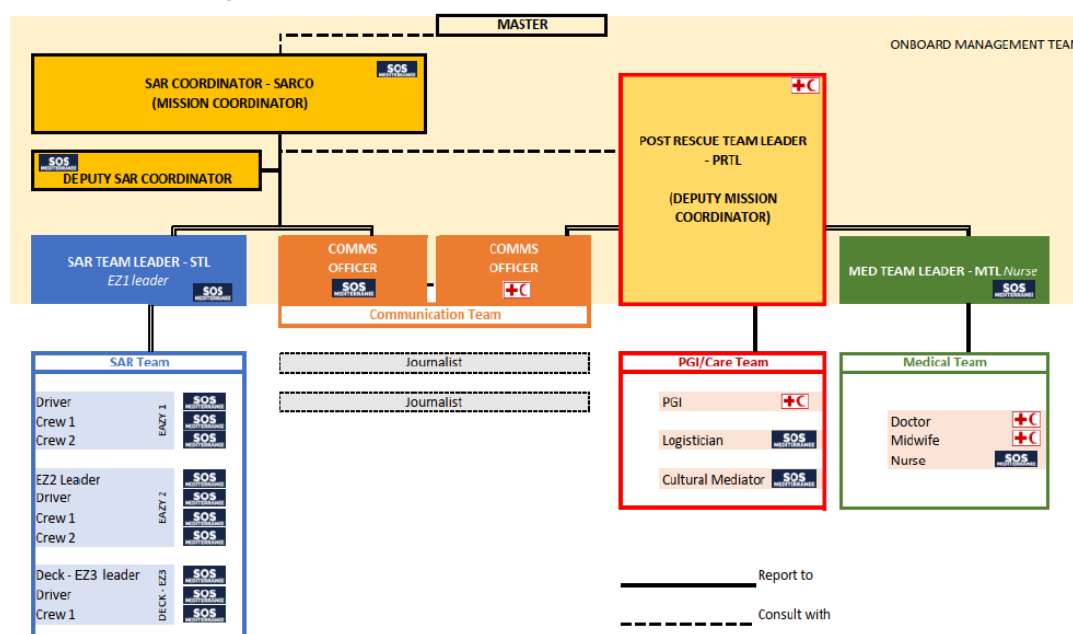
MASTER

ONBOARD MANAGEMENT TEA

SAR COORDINATOR - SARCO (MISSION COORDINATOR)

SOS MEDITERRANEE

SOS MEDITERRANEE

DEPUTY SAR COORDINATOR

POST RESCUE TEAM LEADER - PRTL

(DEPUTY MISSION COORDINATOR)

SAR TEAM LEADER - STL
EZ1 leader

SOS MEDITERRANEE

COMMS OFFICER

SOS MEDITERRANEE

COMMS OFFICER

Communication Team

MED TEAM LEADER - MTL Nurse

SOS MEDITERRANEE

SAR Team

Driver
Crew 1
Crew 2

EAZY 1

SOS MEDITERRANEE
SOS MEDITERRANEE
SOS MEDITERRANEE

EZ2 Leader
Driver
Crew 1
Crew 2

EAZY 2

SOS MEDITERRANEE
SOS MEDITERRANEE
SOS MEDITERRANEE
SOS MEDITERRANEE

Deck - EZ3 leader
Driver
Crew 1

DECK - EZ3

SOS MEDITERRANEE
SOS MEDITERRANEE
SOS MEDITERRANEE

Journalist

Journalist

PGI/Care Team

PGI

Logistician

SOS MEDITERRANEE

Cultural Mediator

SOS MEDITERRANEE

Medical Team

Doctor
Midwife
Nurse

SOS MEDITERRANEE

Report to

Consult with